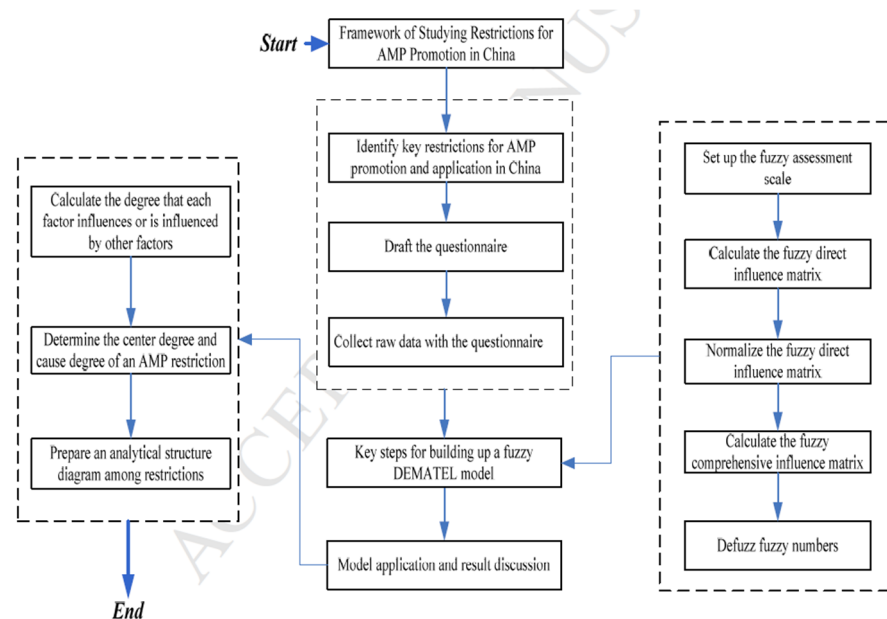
Start

Framework of Studying Restrictions for AMP Promotion in China

Identify key restrictions for AMP promotion and application in China

Draft the questionnaire

Collect raw data with the questionnaire

Key steps for building up a fuzzy DEMATEL model

Model application and result discussion

Calculate the degree that each factor influences or is influenced by other factors

Determine the center degree and cause degree of an AMP restriction

Prepare an analytical structure diagram among restrictions

End

Set up the fuzzy assessment scale

Calculate the fuzzy direct influence matrix

Normalize the fuzzy direct influence matrix

Calculate the fuzzy comprehensive influence matrix

Defuzz fuzzy numbers

ACCEPTED MANUSCRIPT